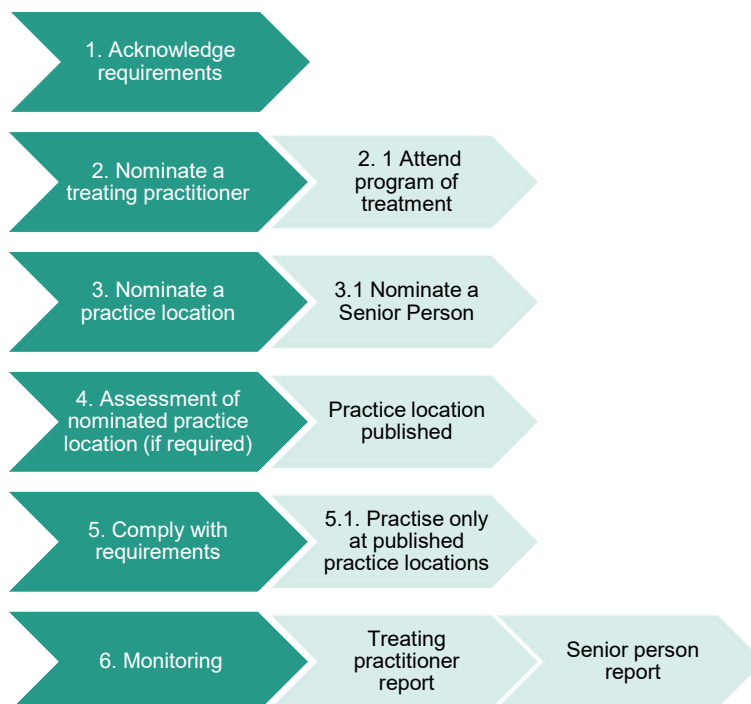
1. Acknowledge requirements

2. Nominate a treating practitioner

2. 1 Attend program of treatment

3. Nominate a practice location

3.1 Nominate a Senior Person

4. Assessment of nominated practice location (if required)

Practice location published

5. Comply with requirements

5.1. Practise only at published practice locations

6. Monitoring

Treating practitioner report

Senior person report